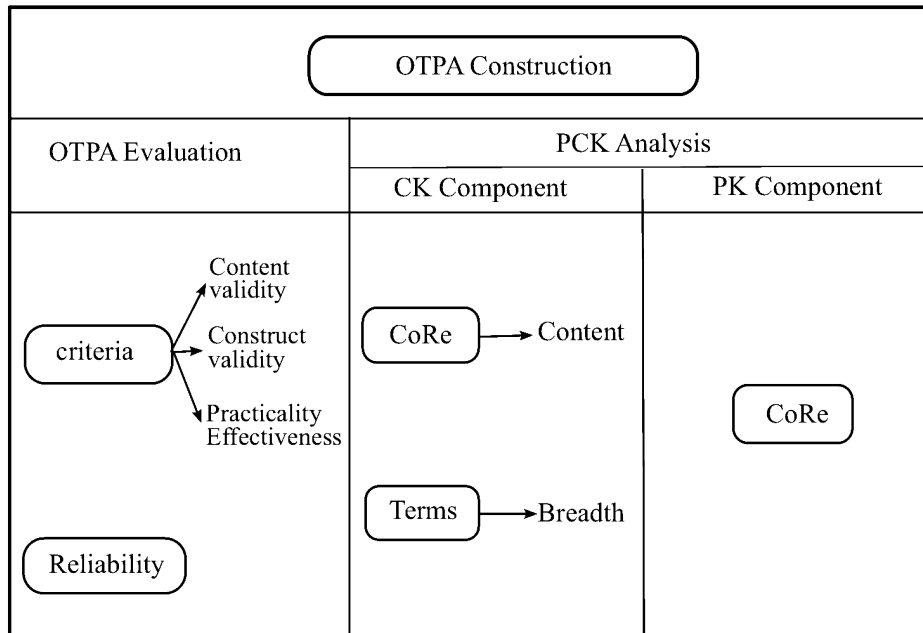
OTPA Construction

OTPA Evaluation

PCK Analysis

CK Component

PK Component

criteria

Content validity

Construct validity

Practicality Effectiveness

Reliability

CoRe

Content

Terms

Breadth

CoRe